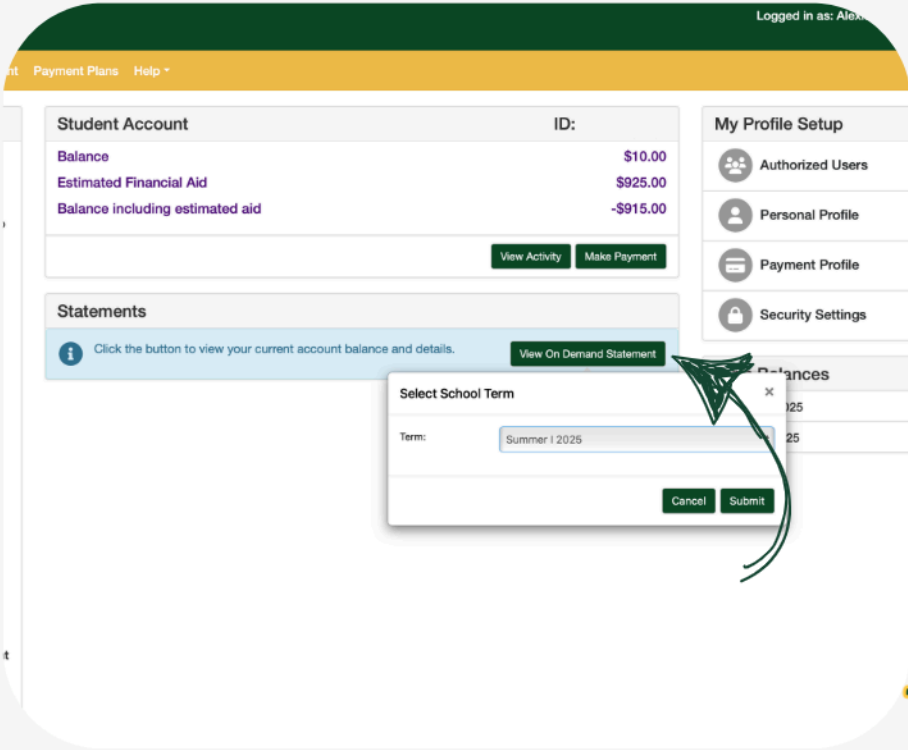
Logged in as: Alex

nt Payment Plans Help

Student Account ID:

| Balance | $10.00 |
|---|---|
| Estimated Financial Aid | $925.00 |
| Balance including estimated aid | -$915.00 |

View Activity Make Payment

Statements

Click the button to view your current account balance and details. View On Demand Statement

Select School Term ×

Term: Summer I 2025

Cancel Submit

My Profile Setup

Authorized Users

Personal Profile

Payment Profile

Security Settings

Balances

025

25

t